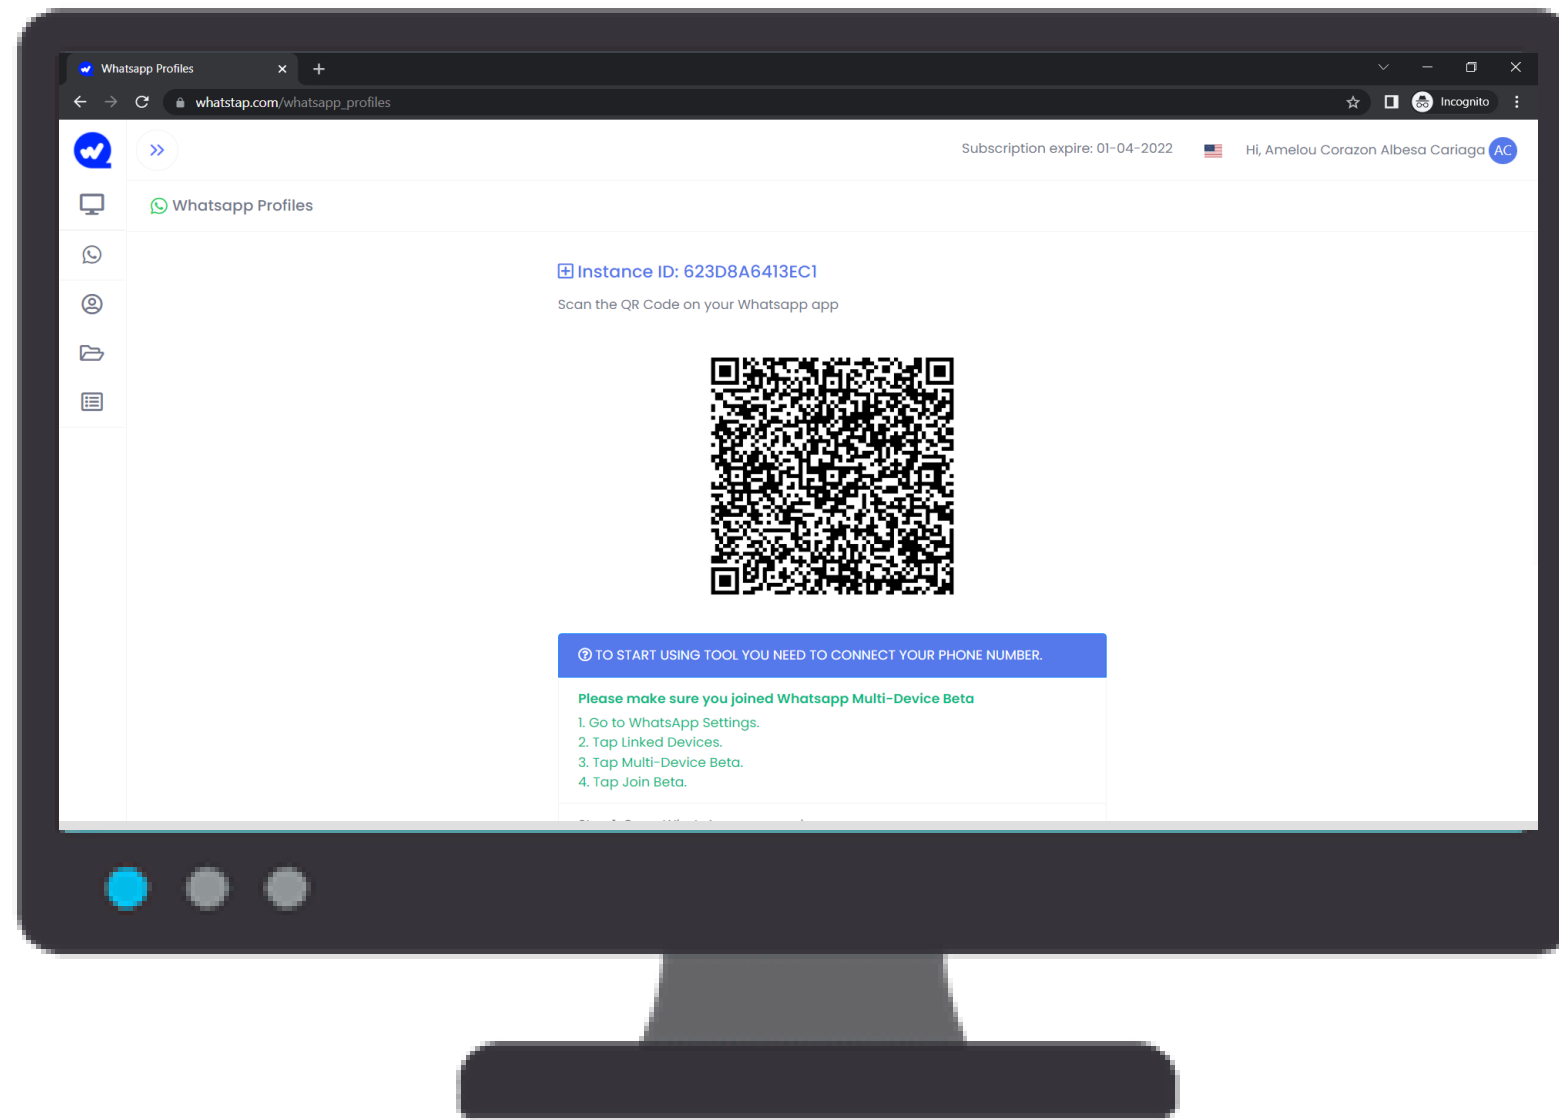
Whatsapp Profiles

whatstap.com/whatsapp_profiles

Incognito

Subscription expire: 01-04-2022

Hi, Amelou Corazon Albesa Cariaga AC

Whatsapp Profiles

Instance ID: 623D8A6413EC1

Scan the QR Code on your Whatsapp app

TO START USING TOOL YOU NEED TO CONNECT YOUR PHONE NUMBER.

Please make sure you joined Whatsapp Multi-Device Beta

1. Go to WhatsApp Settings.
2. Tap Linked Devices.
3. Tap Multi-Device Beta.
4. Tap Join Beta.

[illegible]